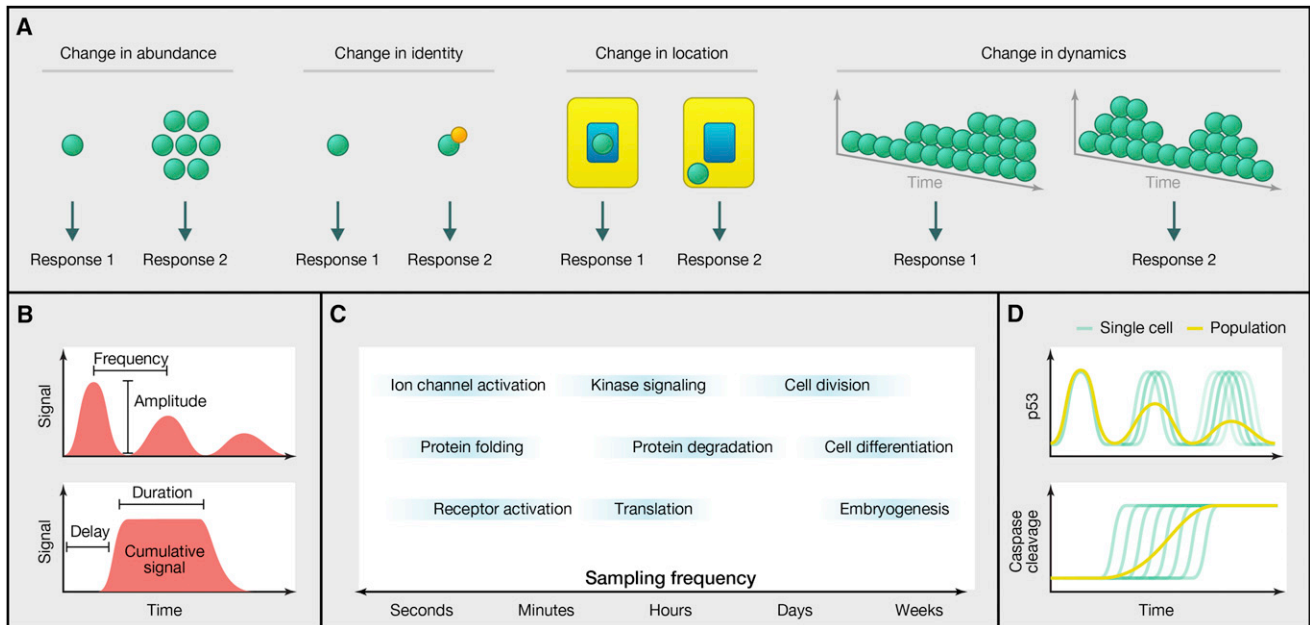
A

Change in abundance

Response 1 Response 2

Change in identity

Response 1 Response 2

Change in location

Response 1 Response 2

Change in dynamics

Time

Time

Response 1 Response 2

B

Frequency

Amplitude

Signal

Duration

Delay

Cumulative signal

Signal

Time

C

Ion channel activation
Kinase signaling
Cell division
Protein folding
Protein degradation
Cell differentiation
Receptor activation
Translation
Embryogenesis

Sampling frequency

Seconds Minutes Hours Days Weeks

D

Single cell Population

p53

Caspase cleavage

Time